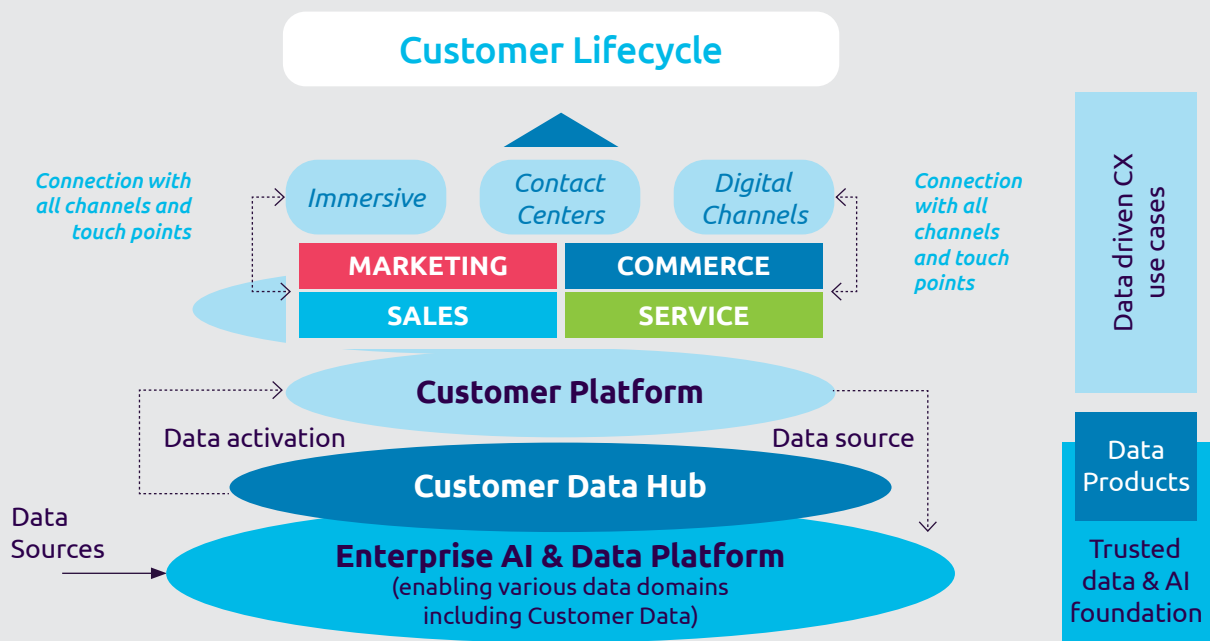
Customer Lifecycle

Connection with all channels and touch points

Immersive

Contact Centers

Digital Channels

Connection with all channels and touch points

MARKETING

COMMERCE

SALES

SERVICE

Customer Platform

Data activation

Data source

Customer Data Hub

Data Sources

Enterprise AI & Data Platform (enabling various data domains including Customer Data)

Data driven CX use cases

Data Products

Trusted data & AI foundation